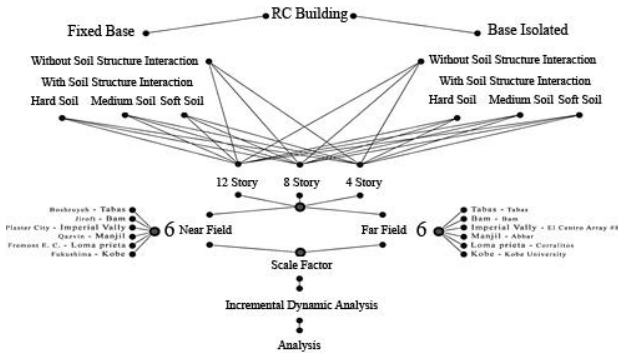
RC Building

Fixed Base

Base Isolated

Without Soil Structure Interaction

With Soil Structure Interaction

Hard Soil Medium Soil Soft Soil

Without Soil Structure Interaction

With Soil Structure Interaction

Hard Soil Medium Soil Soft Soil

12 Story 8 Story 4 Story

Boshruyeh - Tabas
Ziroft - Bam
Plaster City - Imperial Vally
Qazvin - Manjil
Fremont E. C. - Loma prieta
Fukushima - Kobe

6 Near Field

Far Field 6

Tabas - Tabas
Bam - Bam
Imperial Vally - El Centro Array #8
Manjil - Abbar
Loma prieta - Corralitos
Kobe - Kobe University

Scale Factor

Incremental Dynamic Analysis

Analysis